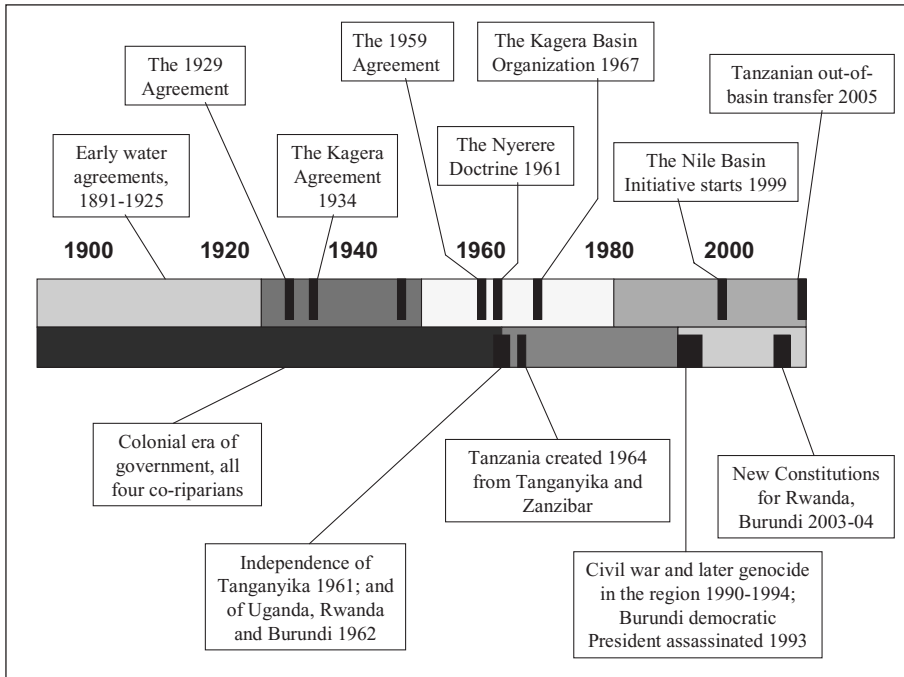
The 1929 Agreement

The 1959 Agreement

The Kagera Basin Organization 1967

Tanzanian out-of-basin transfer 2005

Early water agreements, 1891-1925

The Kagera Agreement 1934

The Nyerere Doctrine 1961

The Nile Basin Initiative starts 1999

1900

1920

1940

1960

1980

2000

Colonial era of government, all four co-riparians

Tanzania created 1964 from Tanganyika and Zanzibar

New Constitutions for Rwanda, Burundi 2003-04

Independence of Tanganyika 1961; and of Uganda, Rwanda and Burundi 1962

Civil war and later genocide in the region 1990-1994; Burundi democratic President assassinated 1993